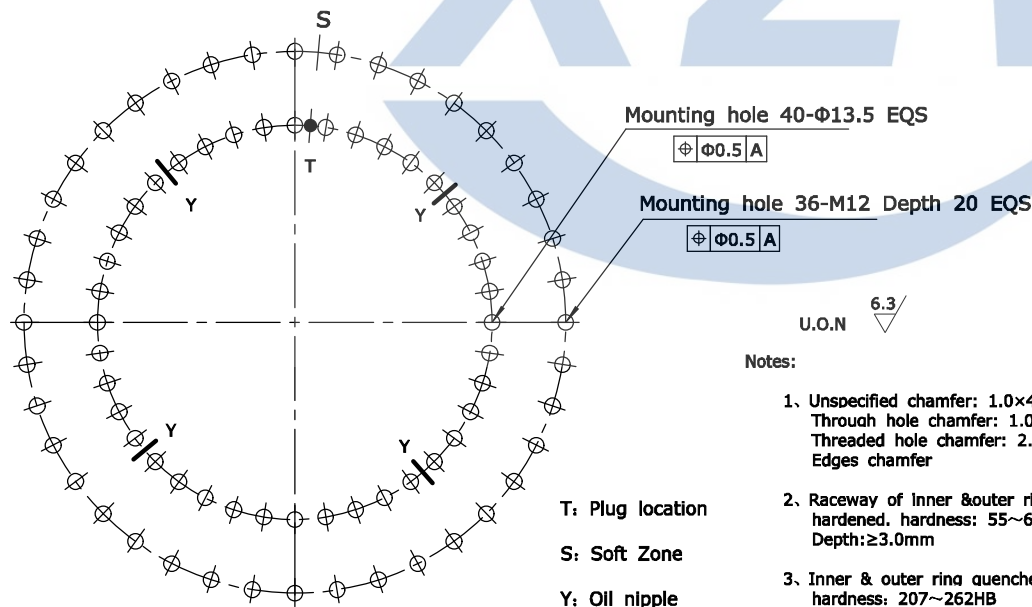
S

T

Y

Y

Y

Y

Mounting hole 40-Φ13.5 EQS

| ⌖ | Φ0.5 | A |

Mounting hole 36-M12 Depth 20 EQS

| ⌖ | Φ0.5 | A |

U.O.N $\sqrt{6.3}$

Notes:

1、Unspecified chamfer: 1.0×4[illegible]
Through hole chamfer: 1.0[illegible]
Threaded hole chamfer: 2.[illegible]
Edges chamfer

2、Raceway of inner &outer ri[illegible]
hardened. hardness: 55~6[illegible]
Depth:≥3.0mm

3、Inner & outer ring quench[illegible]
hardness: 207~262HB

T: Plug location

S: Soft Zone

Y: Oil nipple